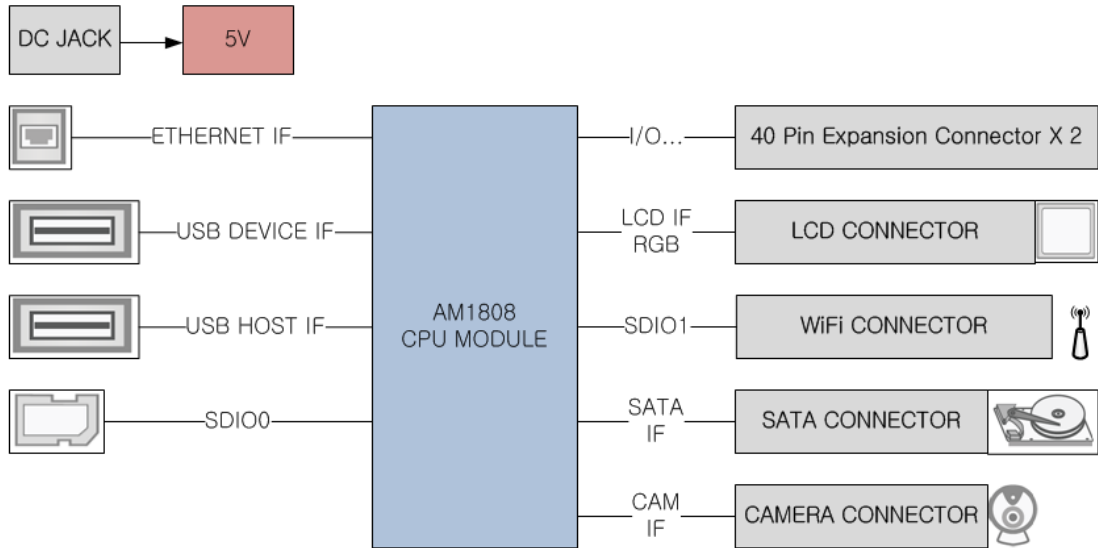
DC JACK
5V

ETHERNET IF
USB DEVICE IF
USB HOST IF
SDIO0

AM1808
CPU MODULE

I/O...
40 Pin Expansion Connector X 2
LCD IF
RGB
LCD CONNECTOR
SDIO1
WiFi CONNECTOR
SATA
IF
SATA CONNECTOR
CAM
IF
CAMERA CONNECTOR